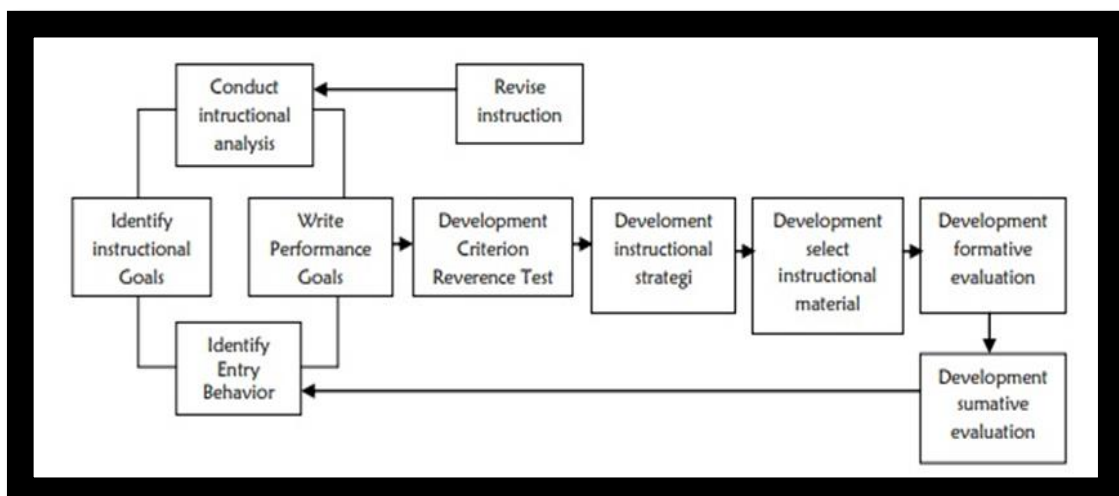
Conduct intructional analysis

Revise instruction

Identify instructional Goals

Write Performance Goals

Development Criterion Reverence Test

Develoment instructional strategi

Development select instructional material

Development formative evaluation

Identify Entry Behavior

Development sumative evaluation